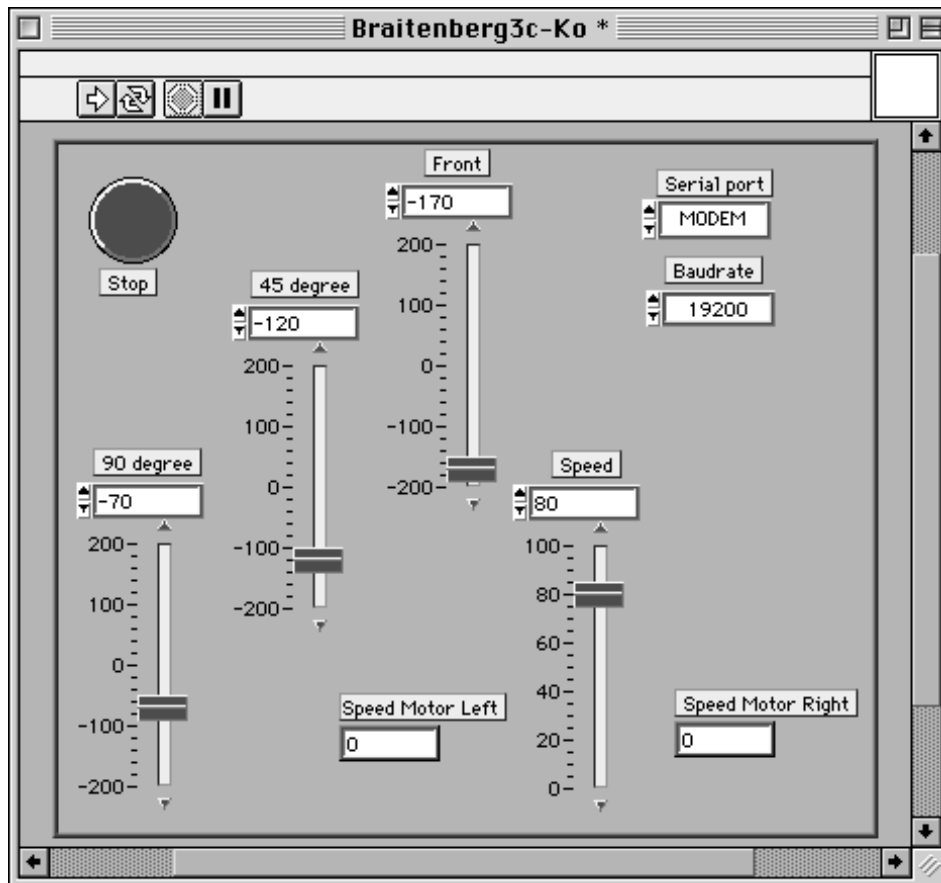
Braitenberg3c-Ko *

Stop

Front
-170
200
100
0
-100
-200

Serial port
MODEM

Baudrate
19200

45 degree
-120
200
100
0
-100
-200

90 degree
-70
200
100
0
-100
-200

Speed
80
100
80
60
40
20
0

Speed Motor Left
0

Speed Motor Right
0